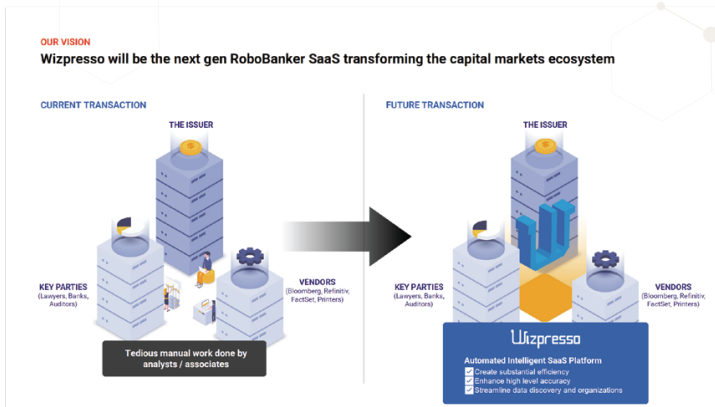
OUR VISION

Wizpresso will be the next gen RoboBanker SaaS transforming the capital markets ecosystem

CURRENT TRANSACTION

THE ISSUER

KEY PARTIES
(Lawyers, Banks, Auditors)

VENDORS
(Bloomberg, Refinitiv, FactSet, Printers)

Tedious manual work done by analysts / associates

FUTURE TRANSACTION

THE ISSUER

KEY PARTIES
(Lawyers, Banks, Auditors)

VENDORS
(Bloomberg, Refinitiv, FactSet, Printers)

Wizpresso

Automated Intelligent SaaS Platform
Create substantial efficiency
Enhance high level accuracy
Streamline data discovery and organizations